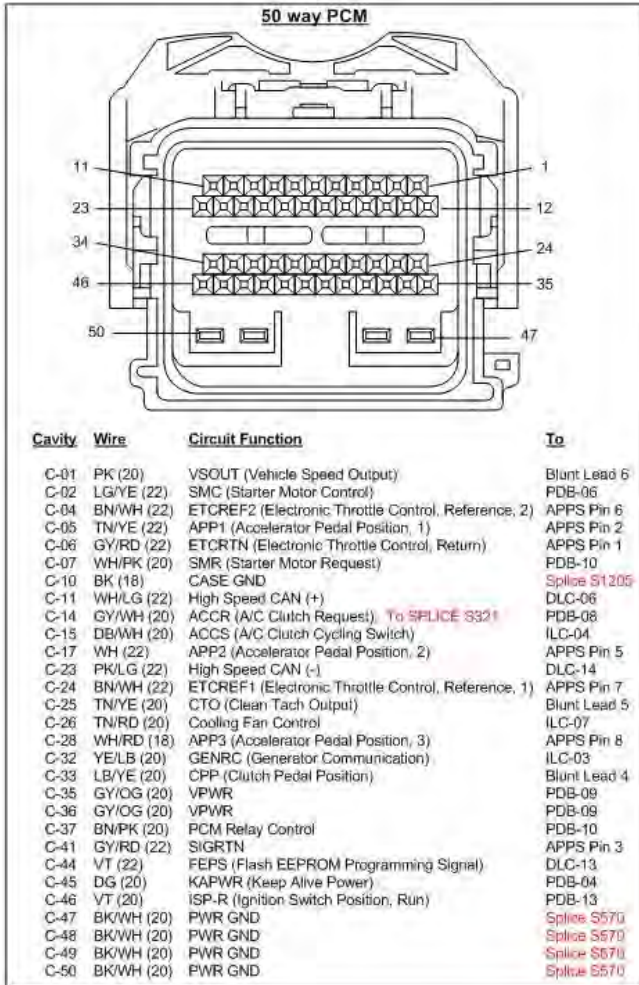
50 way PCM

11
1
23
12
34
24
46
35
50
47

| Cavity | Wire | Circuit Function | To |
|---|---|---|---|
| C-01 | PK (20) | VSOUT (Vehicle Speed Output) | Blunt Lead 6 |
| C-02 | LG/YE (22) | SMC (Starter Motor Control) | PDB-06 |
| C-04 | BN/WH (22) | ETCREF2 (Electronic Throttle Control, Reference, 2) | APPS Pin 6 |
| C-05 | TN/YE (22) | APP1 (Accelerator Pedal Position, 1) | APPS Pin 2 |
| C-06 | GY/RD (22) | ETCRTN (Electronic Throttle Control, Return) | APPS Pin 1 |
| C-07 | WH/PK (20) | SMR (Starter Motor Request) | PDB-10 |
| C-10 | BK (18) | CASE GND | Splice S1205 |
| C-11 | WH/LG (22) | High Speed CAN (+) | DLC-06 |
| C-14 | GY/WH (20) | ACCR (A/C Clutch Request) To SPLICE S321 | PDB-08 |
| C-15 | DB/WH (20) | ACCS (A/C Clutch Cycling Switch) | ILC-04 |
| C-17 | WH (22) | APP2 (Accelerator Pedal Position, 2) | APPS Pin 5 |
| C-23 | PK/LG (22) | High Speed CAN (-) | DLC-14 |
| C-24 | BN/WH (22) | ETCREF1 (Electronic Throttle Control, Reference, 1) | APPS Pin 7 |
| C-25 | TN/YE (20) | CTO (Clean Tach Output) | Blunt Lead 5 |
| C-26 | TN/RD (20) | Cooling Fan Control | ILC-07 |
| C-28 | WH/RD (18) | APP3 (Accelerator Pedal Position, 3) | APPS Pin 8 |
| C-32 | YE/LB (20) | GENRC (Generator Communication) | ILC-03 |
| C-33 | LB/YE (20) | CPP (Clutch Pedal Position) | Blunt Lead 4 |
| C-35 | GY/OG (20) | VPWR | PDB-09 |
| C-36 | GY/OG (20) | VPWR | PDB-09 |
| C-37 | BN/PK (20) | PCM Relay Control | PDB-10 |
| C-41 | GY/RD (22) | SIGRTN | APPS Pin 3 |
| C-44 | VT (22) | FEPS (Flash EEPROM Programming Signal) | DLC-13 |
| C-45 | DG (20) | KAPWR (Keep Alive Power) | PDB-04 |
| C-46 | VT (20) | ISP-R (Ignition Switch Position, Run) | PDB-13 |
| C-47 | BK/WH (20) | PWR GND | Splice S570 |
| C-48 | BK/WH (20) | PWR GND | Splice S570 |
| C-49 | BK/WH (20) | PWR GND | Splice S570 |
| C-50 | BK/WH (20) | PWR GND | Splice S570 |